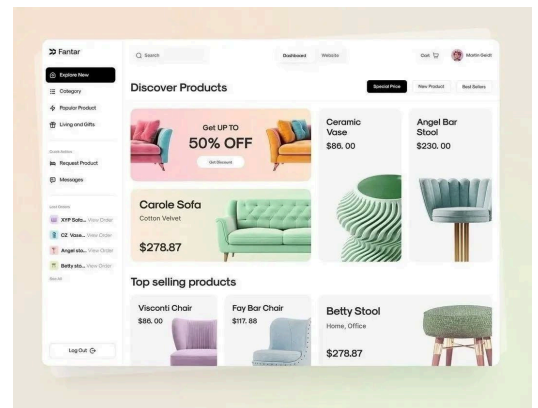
Fantar

Explore New

Category

Popular Product

Living and Gifts

Quick Action

Request Product

Messages

Last Orders

XYF Sofa... View Order

CZ Vase... View Order

Angel sto... View Order

Betty sto... View Order

See all

Log Out

Search

Dashboard

Website

Cart

Martin Geidt

Discover Products

Special Price

New Product

Best Sellers

Get UP TO

50% OFF

Get Discount

Ceramic Vase

$86. 00

Angel Bar Stool

$230. 00

Carole Sofa

Cotton Velvet

$278.87

Top selling products

Visconti Chair

$86. 00

Fay Bar Chair

$117. 88

Betty Stool

Home, Office

$278.87